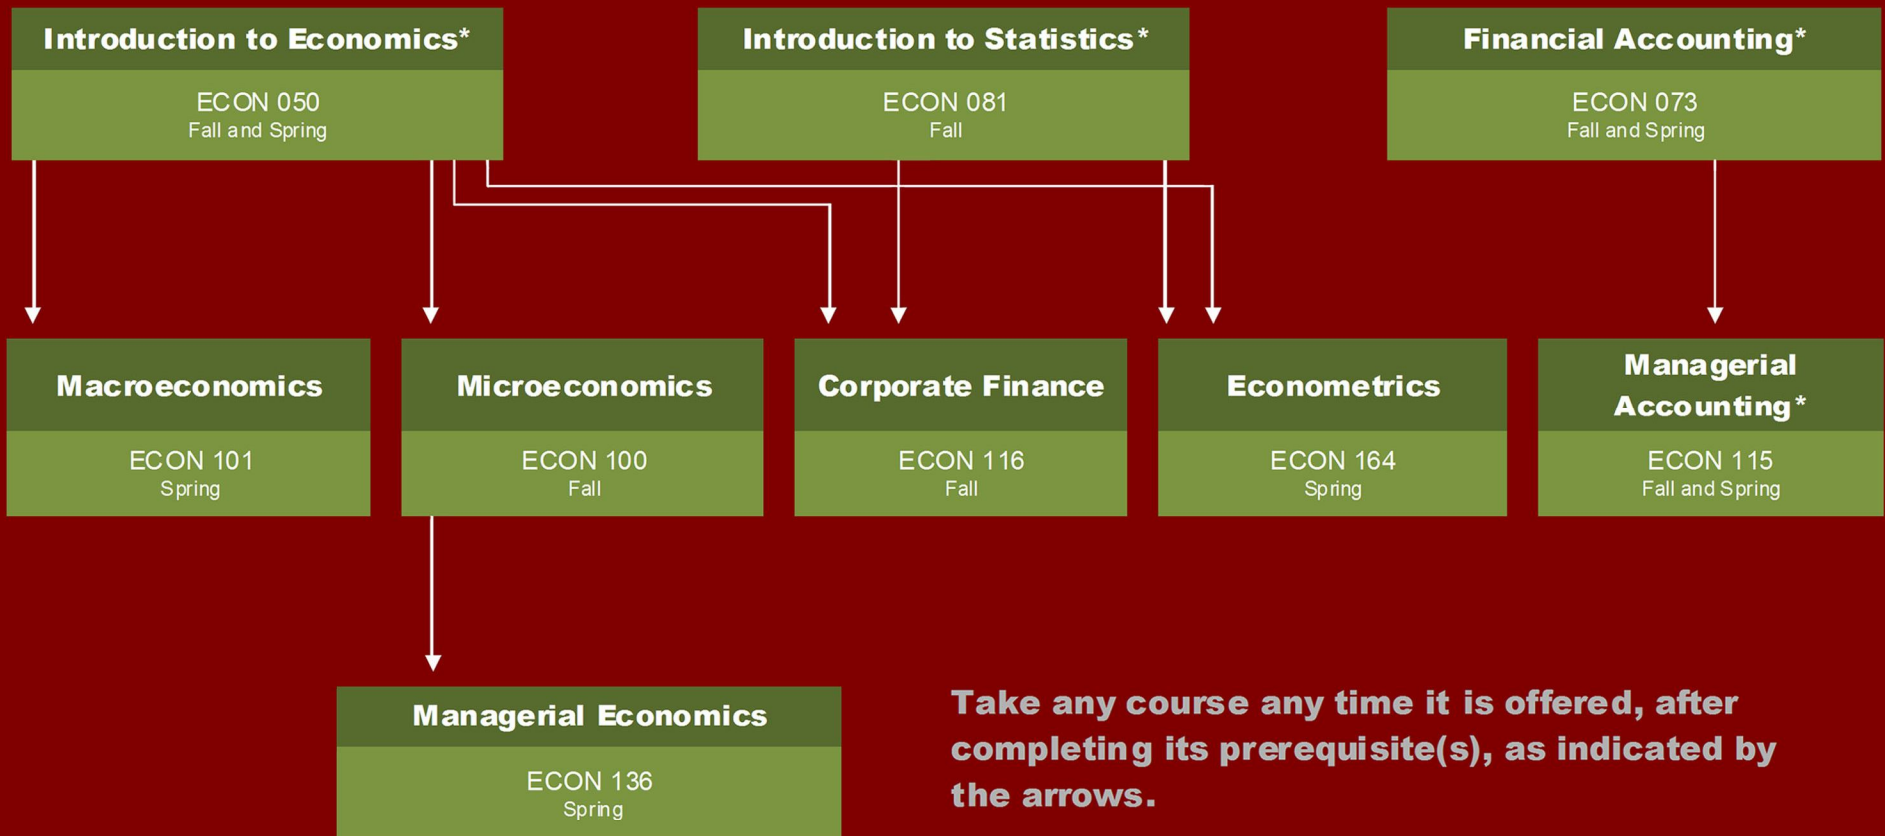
Introduction to Economics*
ECON 050
Fall and Spring

Introduction to Statistics*
ECON 081
Fall

Financial Accounting*
ECON 073
Fall and Spring

Macroeconomics
ECON 101
Spring

Microeconomics
ECON 100
Fall

Corporate Finance
ECON 116
Fall

Econometrics
ECON 164
Spring

Managerial Accounting*
ECON 115
Fall and Spring

Managerial Economics
ECON 136
Spring

Take any course any time it is offered, after completing its prerequisite(s), as indicated by the arrows.